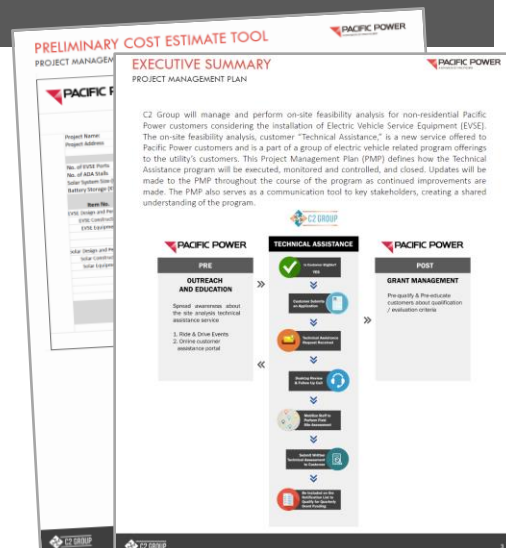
PRELIMINARY COST ESTIMATE TOOL
PROJECT MANAGEMENT

PACIFIC POWER

Project Name:
Project Address:

No. of EVSE Ports
No. of ADA Stalls
Solar System Size
Battery Storage (k

Item No.
EVSE Design and Pe
EVSE Constructi
EVSE Equipmen

Solar Design and Pe
Solar Constructi
Solar Equipmen

C2 GROUP

EXECUTIVE SUMMARY
PROJECT MANAGEMENT PLAN

PACIFIC POWER

C2 Group will manage and perform on-site feasibility analysis for non-residential Pacific Power customers considering the installation of Electric Vehicle Service Equipment (EVSE). The on-site feasibility analysis, customer "Technical Assistance," is a new service offered to Pacific Power customers and is a part of a group of electric vehicle related program offerings to the utility's customers. This Project Management Plan (PMP) defines how the Technical Assistance program will be executed, monitored and controlled, and closed. Updates will be made to the PMP throughout the course of the program as continued improvements are made. The PMP also serves as a communication tool to key stakeholders, creating a shared understanding of the program.

C2 GROUP

PACIFIC POWER
PRE
OUTREACH AND EDUCATION
Spread awareness about the site analysis technical assistance service
1. Ride & Drive Events
2. Online customer assistance portal

TECHNICAL ASSISTANCE
Is Customer Eligible? YES
Customer Submits an Application
Technical Assistance Request Received
Desktop Review & Follow Up Call
Mobilize Staff to Perform Field Site Assessment
Submit Written Technical Assessment to Customer
Be Included on the Notification List to Qualify for Quarterly Grant Funding

PACIFIC POWER
POST
GRANT MANAGEMENT
Pre-qualify & Pre-educate customers about qualification / evaluation criteria

C2 GROUP